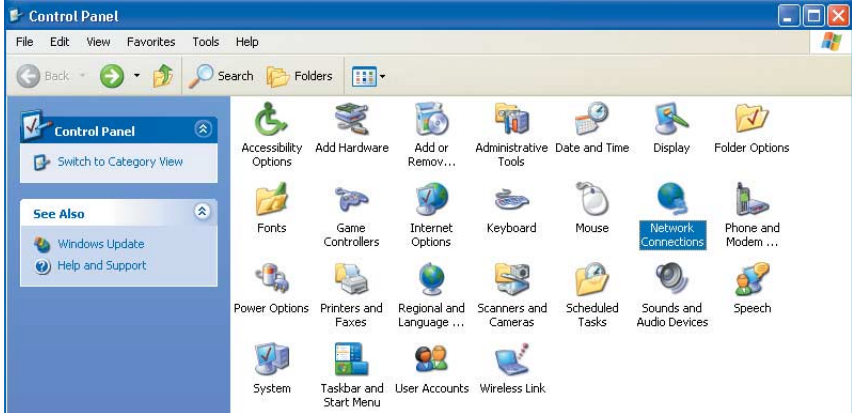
Control Panel

File Edit View Favorites Tools Help

Back Search Folders

Control Panel

Switch to Category View

See Also

Windows Update

Help and Support

Accessibility Options

Add Hardware

Add or Remov...

Administrative Tools

Date and Time

Display

Folder Options

Fonts

Game Controllers

Internet Options

Keyboard

Mouse

Network Connections

Phone and Modem ...

Power Options

Printers and Faxes

Regional and Language ...

Scanners and Cameras

Scheduled Tasks

Sounds and Audio Devices

Speech

System

Taskbar and Start Menu

User Accounts

Wireless Link